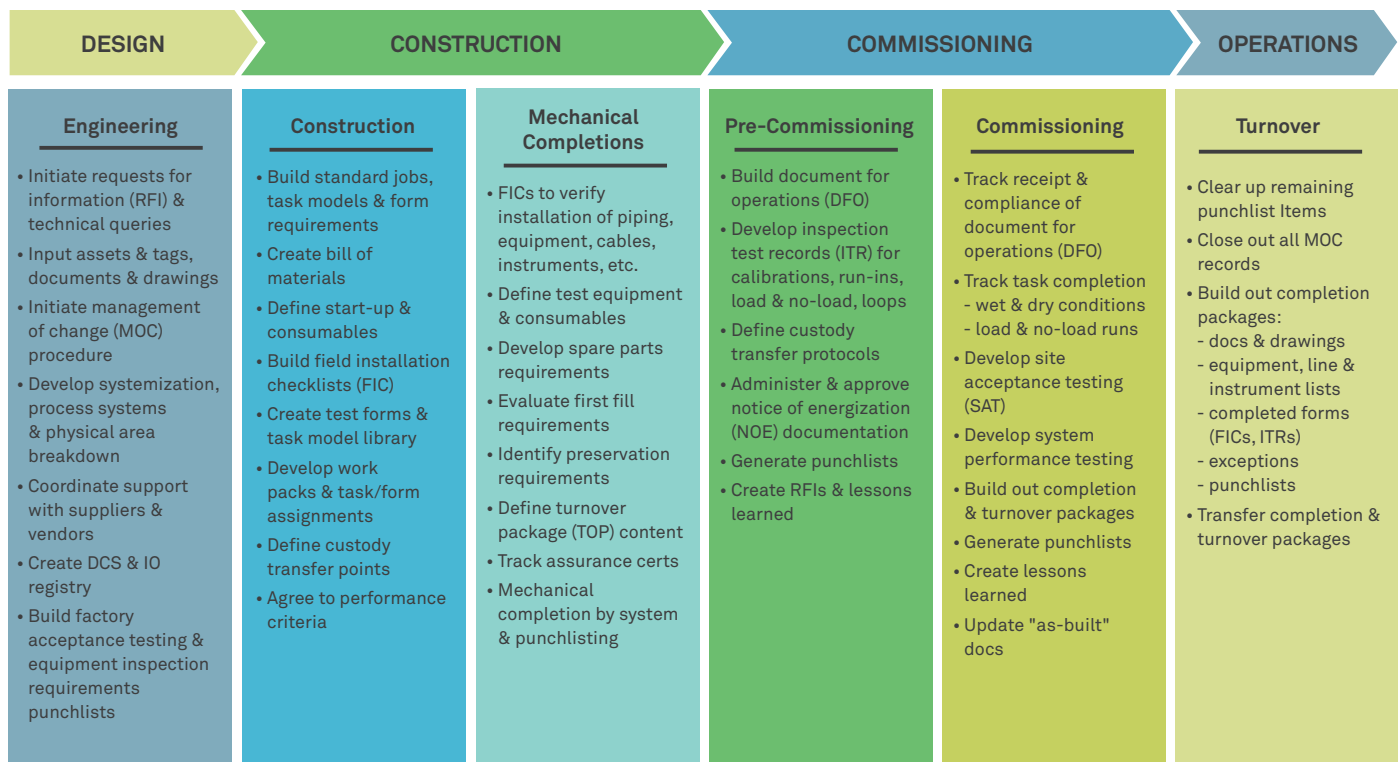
DESIGN

CONSTRUCTION

COMMISSIONING

OPERATIONS

Engineering

• Initiate requests for information (RFI) & technical queries
• Input assets & tags, documents & drawings
• Initiate management of change (MOC) procedure
• Develop systemization, process systems & physical area breakdown
• Coordinate support with suppliers & vendors
• Create DCS & IO registry
• Build factory acceptance testing & equipment inspection requirements punchlists

Construction

• Build standard jobs, task models & form requirements
• Create bill of materials
• Define start-up & consumables
• Build field installation checklists (FIC)
• Create test forms & task model library
• Develop work packs & task/form assignments
• Define custody transfer points
• Agree to performance criteria

Mechanical Completions

• FICs to verify installation of piping, equipment, cables, instruments, etc.
• Define test equipment & consumables
• Develop spare parts requirements
• Evaluate first fill requirements
• Identify preservation requirements
• Define turnover package (TOP) content
• Track assurance certs
• Mechanical completion by system & punchlisting

Pre-Commissioning

• Build document for operations (DFO)
• Develop inspection test records (ITR) for calibrations, run-ins, load & no-load, loops
• Define custody transfer protocols
• Administer & approve notice of energization (NOE) documentation
• Generate punchlists
• Create RFIs & lessons learned

Commissioning

• Track receipt & compliance of document for operations (DFO)
• Track task completion
- wet & dry conditions
- load & no-load runs
• Develop site acceptance testing (SAT)
• Develop system performance testing
• Build out completion & turnover packages
• Generate punchlists
• Create lessons learned
• Update "as-built" docs

Turnover

• Clear up remaining punchlist Items
• Close out all MOC records
• Build out completion packages:
- docs & drawings
- equipment, line & instrument lists
- completed forms (FICs, ITRs)
- exceptions
- punchlists
• Transfer completion & turnover packages